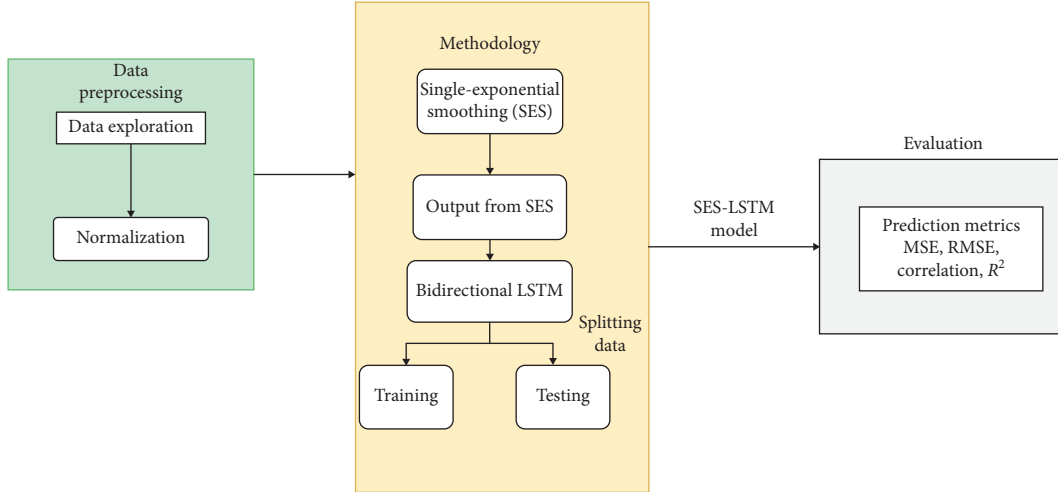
Data preprocessing

Data exploration

Normalization

Methodology

Single-exponential smoothing (SES)

Output from SES

Bidirectional LSTM

Splitting data

Training

Testing

SES-LSTM model

Evaluation

Prediction metrics MSE, RMSE, correlation, $R^2$